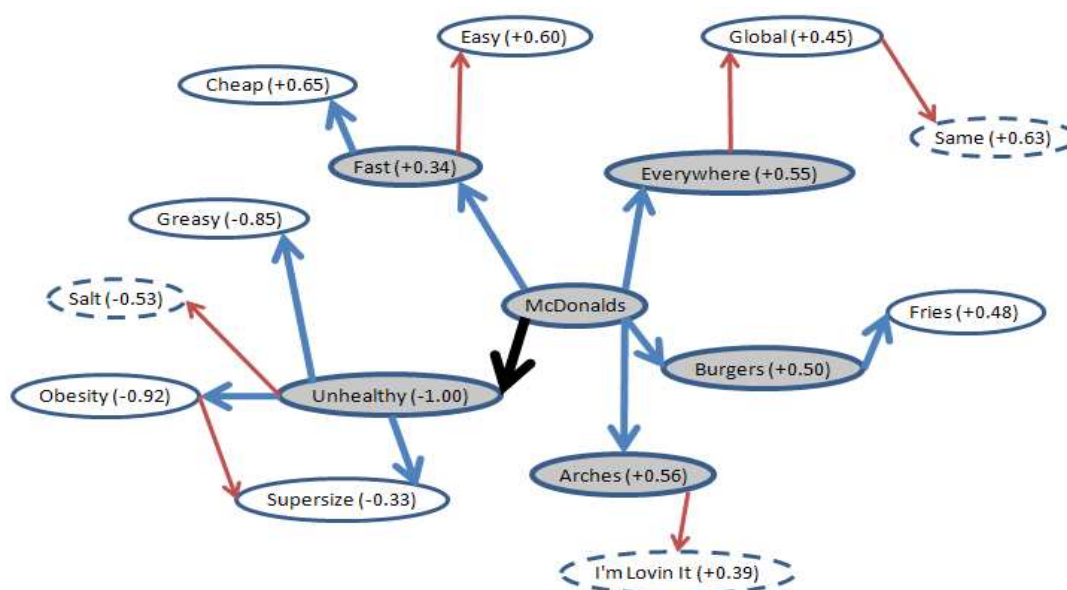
Easy (+0.60)

Global (+0.45)

Cheap (+0.65)

Same (+0.63)

Fast (+0.34)

Everywhere (+0.55)

Greasy (-0.85)

Salt (-0.53)

McDonalds

Fries (+0.48)

Burgers (+0.50)

Obesity (-0.92)

Unhealthy (-1.00)

Arches (+0.56)

Supersize (-0.33)

I'm Lovin It (+0.39)